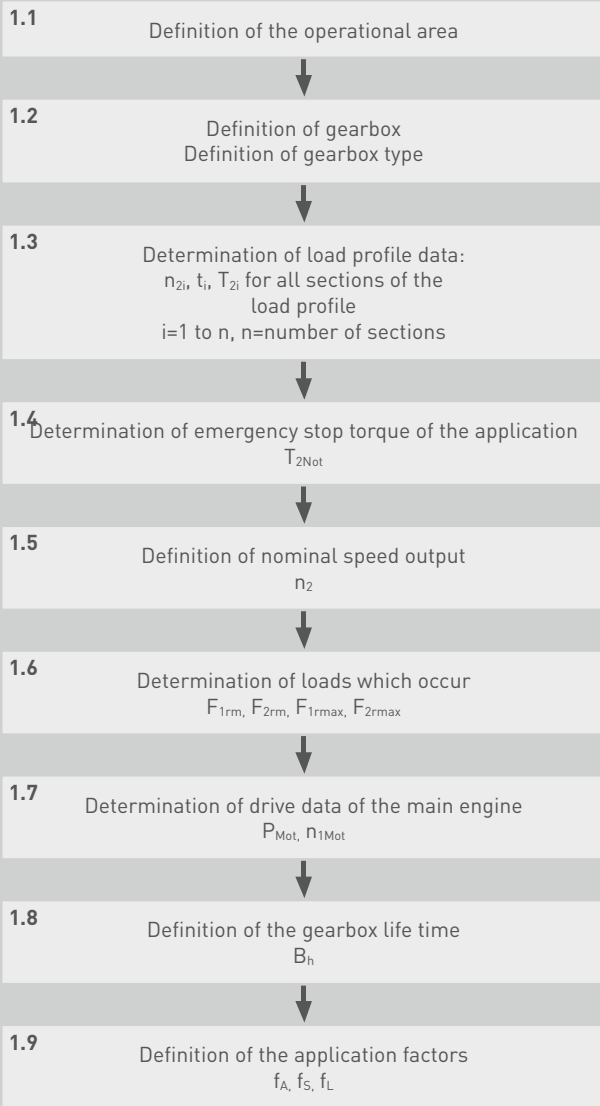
1.1
Definition of the operational area

1.2
Definition of gearbox
Definition of gearbox type

1.3
Determination of load profile data:
$n_{2i}$, $t_i$, $T_{2i}$ for all sections of the load profile
i=1 to n, n=number of sections

1.4
Determination of emergency stop torque of the application
$T_{2Not}$

1.5
Definition of nominal speed output
$n_2$

1.6
Determination of loads which occur
$F_{1rm,}$ $F_{2rm,}$ $F_{1rmax,}$ $F_{2rmax}$

1.7
Determination of drive data of the main engine
$P_{Mot,}$ $n_{1Mot}$

1.8
Definition of the gearbox life time
$B_h$

1.9
Definition of the application factors
$f_{A,}$ $f_S,$ $f_L$